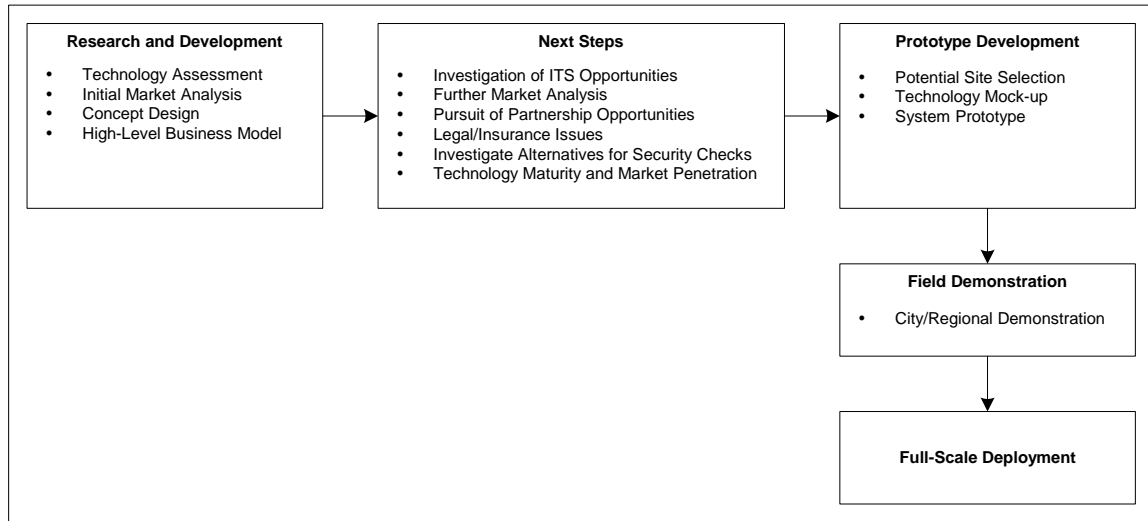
**Research and Development**

- Technology Assessment
- Initial Market Analysis
- Concept Design
- High-Level Business Model

**Next Steps**

- Investigation of ITS Opportunities
- Further Market Analysis
- Pursuit of Partnership Opportunities
- Legal/Insurance Issues
- Investigate Alternatives for Security Checks
- Technology Maturity and Market Penetration

**Prototype Development**

- Potential Site Selection
- Technology Mock-up
- System Prototype

**Field Demonstration**

- City/Regional Demonstration

**Full-Scale Deployment**